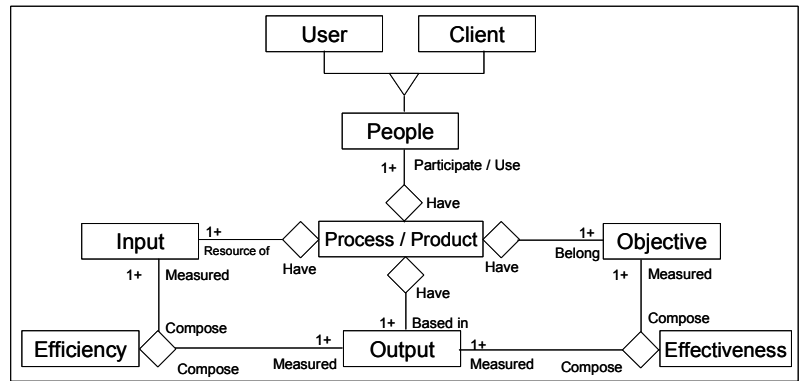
User
Client
People
1+
Participate / Use
Have
Input
1+
Resource of
Have
Process / Product
Have
1+
Belong
Objective
1+
Measured
Have
1+
Measured
Compose
1+
Based in
Compose
Efficiency
Compose
1+
Measured
Output
1+
Measured
Compose
Effectiveness